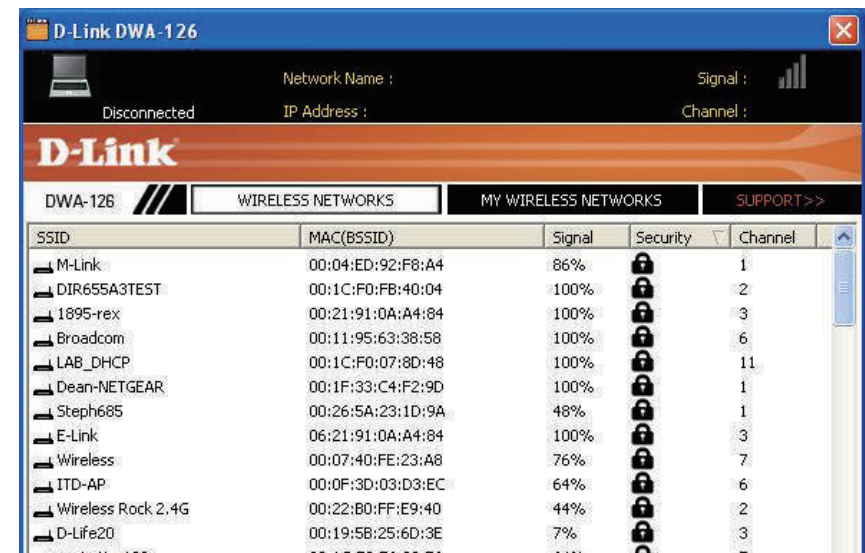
D-Link DWA-126

Disconnected

Network Name :

IP Address :

Signal :

Channel :

D-Link

DWA-126

WIRELESS NETWORKS

MY WIRELESS NETWORKS

SUPPORT>>

| SSID | MAC(BSSID) | Signal | Security | Channel |
|---|---|---|---|---|
| M-Link | 00:04:ED:92:F8:A4 | 86% | | 1 |
| DIR655A3TEST | 00:1C:F0:FB:40:04 | 100% | | 2 |
| 1895-rex | 00:21:91:0A:A4:84 | 100% | | 3 |
| Broadcom | 00:11:95:63:38:58 | 100% | | 6 |
| LAB_DHCP | 00:1C:F0:07:8D:48 | 100% | | 11 |
| Dean-NETGEAR | 00:1F:33:C4:F2:9D | 100% | | 1 |
| Steph685 | 00:26:5A:23:1D:9A | 48% | | 1 |
| E-Link | 06:21:91:0A:A4:84 | 100% | | 3 |
| Wireless | 00:07:40:FE:23:A8 | 76% | | 7 |
| ITD-AP | 00:0F:3D:03:D3:EC | 64% | | 6 |
| Wireless Rock 2.4G | 00:22:B0:FF:E9:40 | 44% | | 2 |
| D-Life20 | 00:19:5B:25:6D:3E | 7% | | 3 |